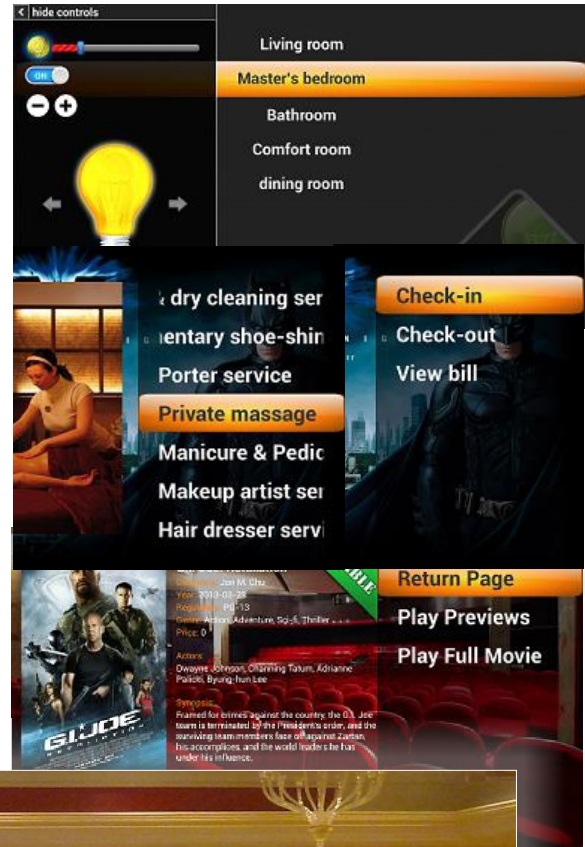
< hide controls

ON

Living room
Master's bedroom
Bathroom
Comfort room
dining room

dry cleaning ser
entary shoe-shin
Porter service
Private massage
Manicure & Pedic
Makeup artist ser
Hair dresser servi

Check-in
Check-out
View bill

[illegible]
Director: Jon M. Chu
Year: 2013-03-28
Regulation: PG-13
Genre: Action, Adventure, Sci-fi, Thriller
Price: 0

Actors:
Dwayne Johnson, Channing Tatum, Adrianne Palicki, Byung-hun Lee

Synopsis:
Framed for crimes against the country, the G.I. Joe team is terminated by the President's order, and the surviving team members face off against Zartan, his accomplices, and the world leaders he has under his influence.

G.I. JOE

BLE

Return Page
Play Previews
Play Full Movie